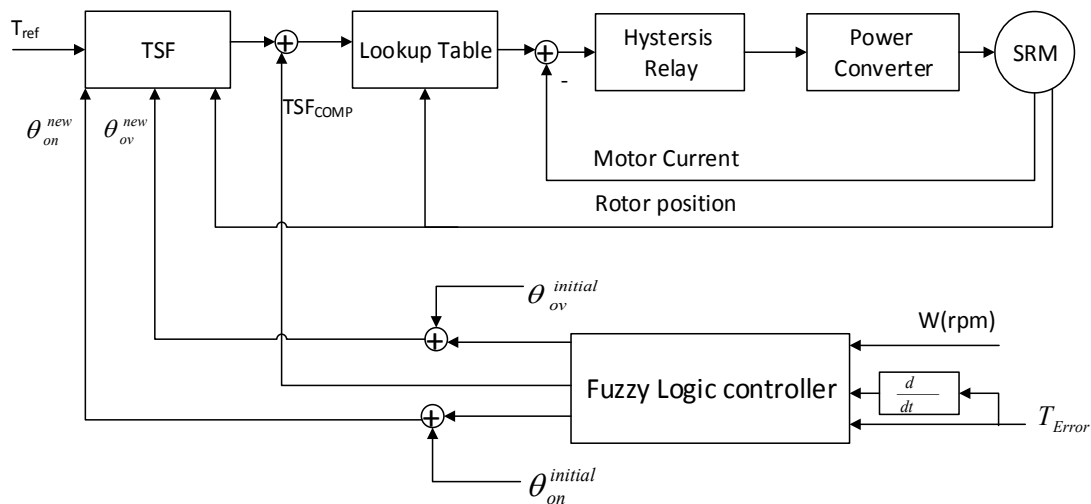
$T_{ref}$

TSF

Lookup Table

Hysteresis Relay

Power Converter

SRM

-

$\theta_{on}^{new}$

$\theta_{ov}^{new}$

$TSF_{COMP}$

Motor Current

Rotor position

$\theta_{ov}^{initial}$

W(rpm)

Fuzzy Logic controller

$\frac{d}{dt}$

$T_{Error}$

$\theta_{on}^{initial}$